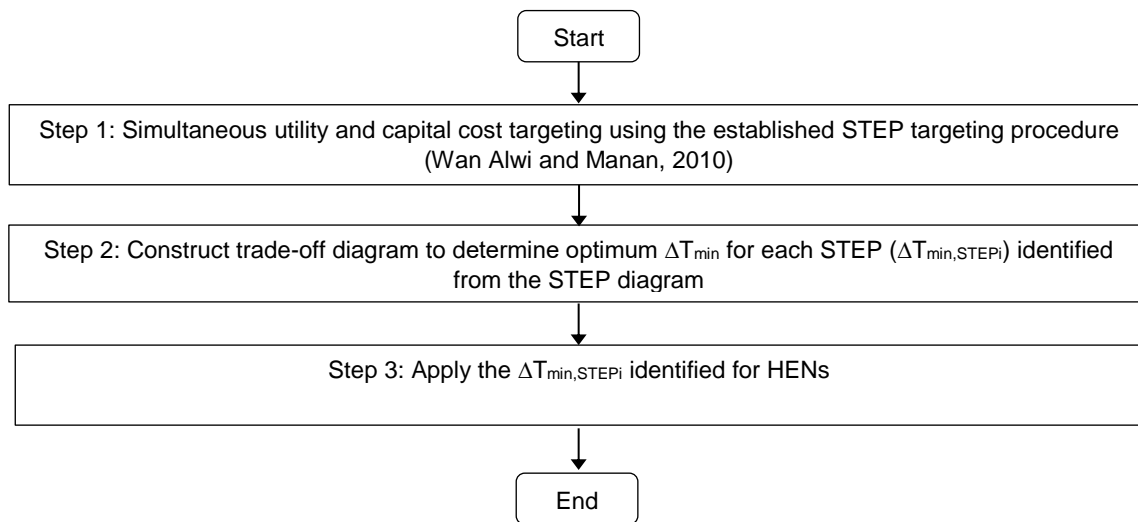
Start

Step 1: Simultaneous utility and capital cost targeting using the established STEP targeting procedure (Wan Alwi and Manan, 2010)

Step 2: Construct trade-off diagram to determine optimum $\Delta T_{min}$ for each STEP ($\Delta T_{min,STEPi}$) identified from the STEP diagram

Step 3: Apply the $\Delta T_{min,STEPi}$ identified for HENs

End